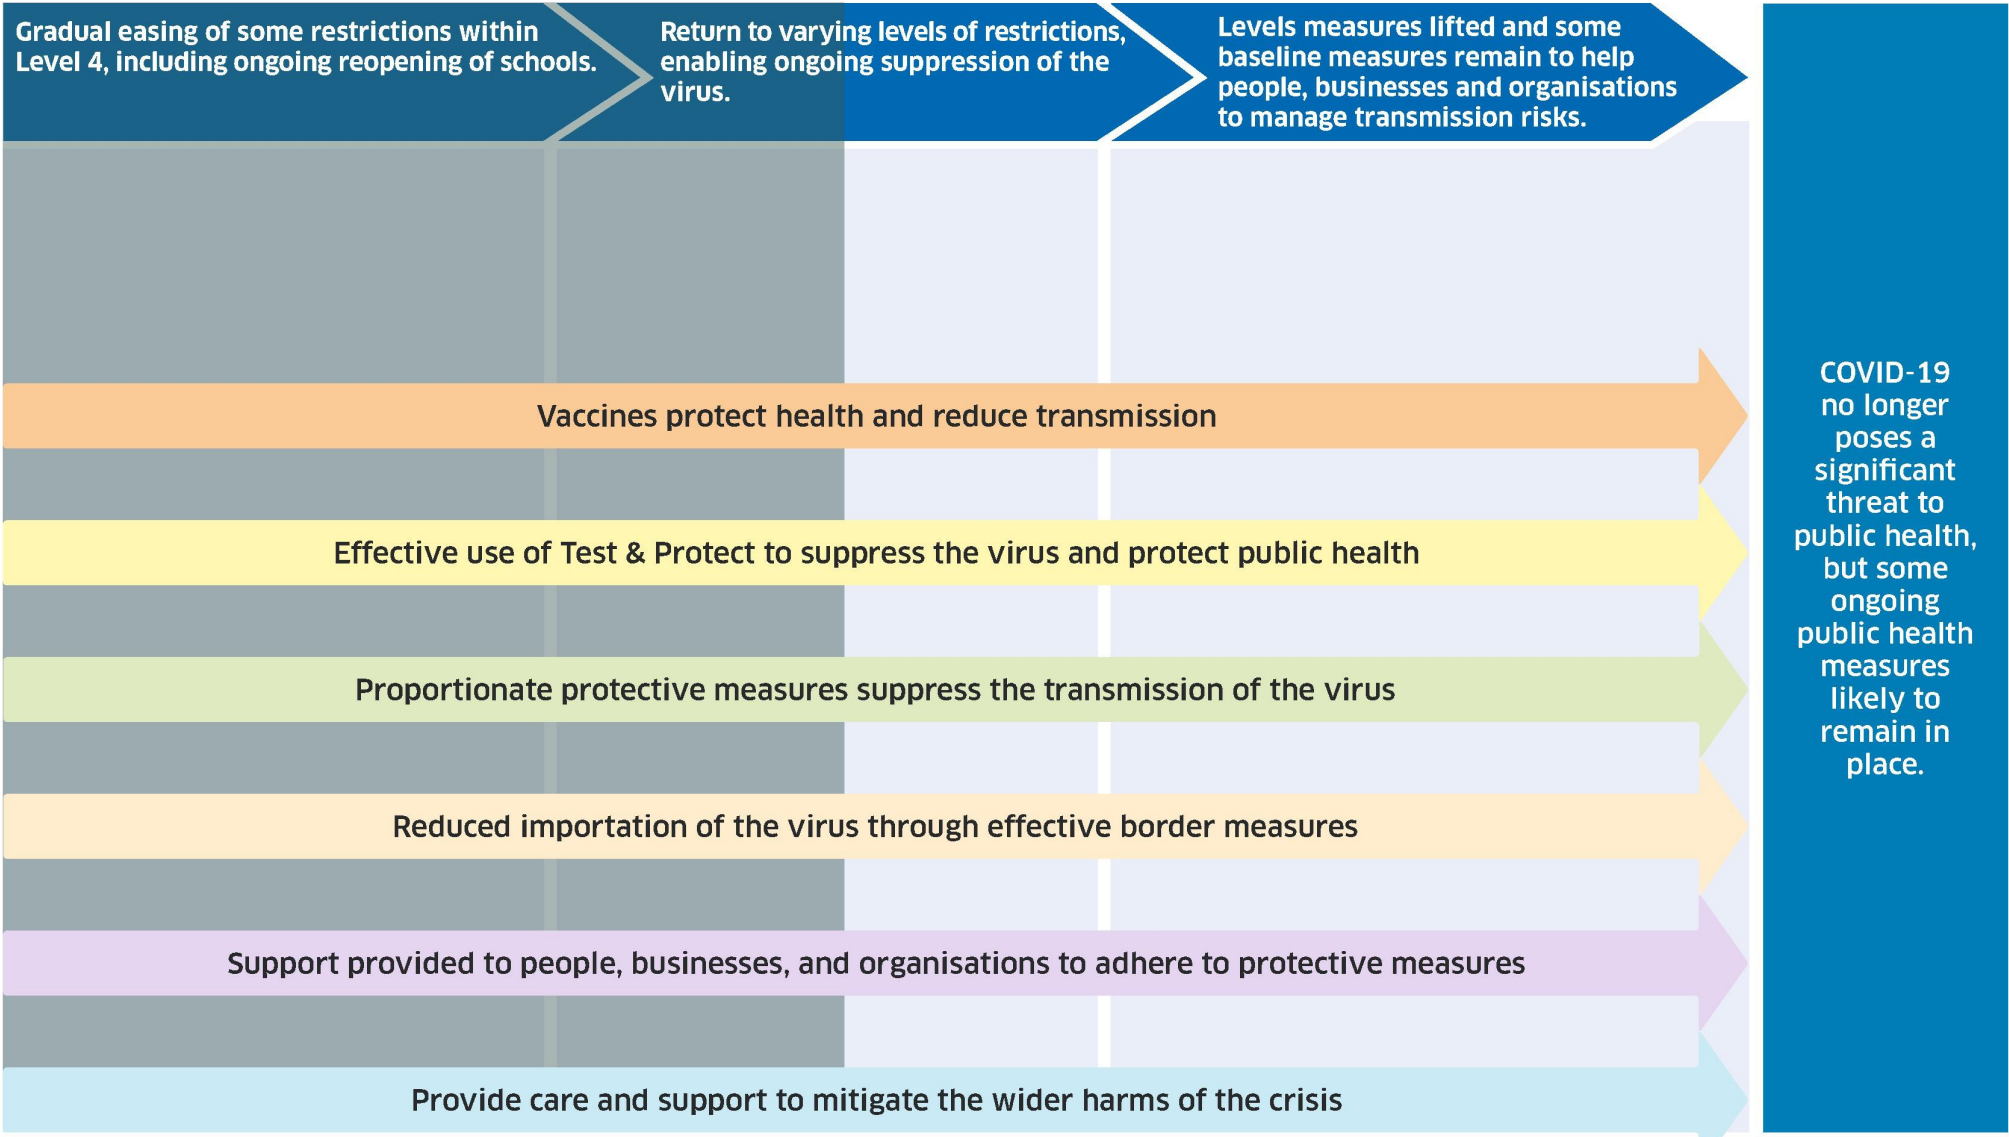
Gradual easing of some restrictions within Level 4, including ongoing reopening of schools.

Return to varying levels of restrictions, enabling ongoing suppression of the virus.

Levels measures lifted and some baseline measures remain to help people, businesses and organisations to manage transmission risks.

COVID-19 no longer poses a significant threat to public health, but some ongoing public health measures likely to remain in place.

Vaccines protect health and reduce transmission

Effective use of Test & Protect to suppress the virus and protect public health

Proportionate protective measures suppress the transmission of the virus

Reduced importation of the virus through effective border measures

Support provided to people, businesses, and organisations to adhere to protective measures

Provide care and support to mitigate the wider harms of the crisis